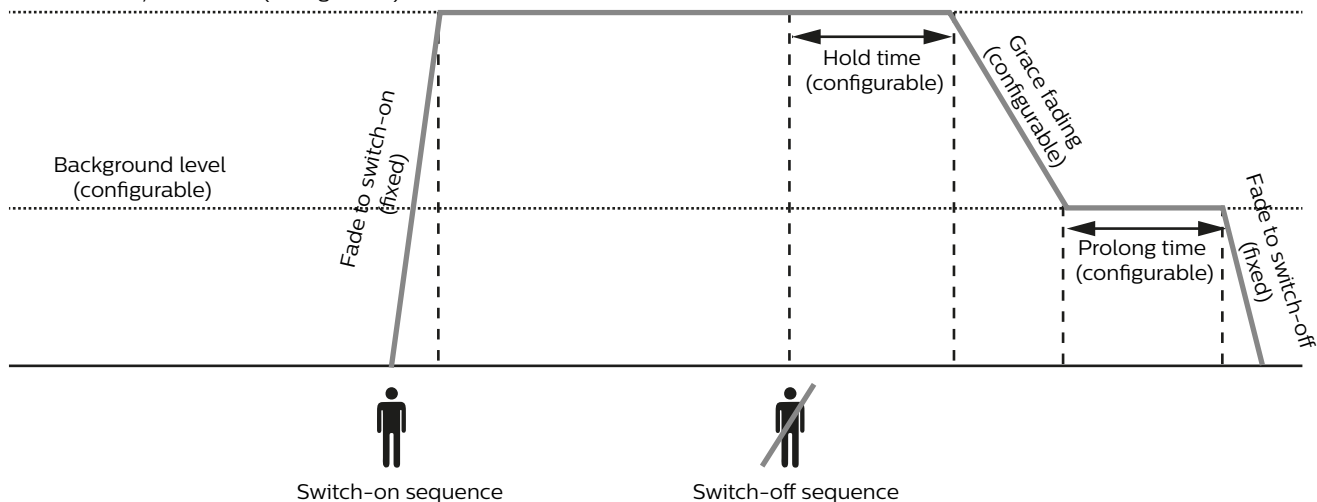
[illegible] (configurable)

Hold time (configurable)

Grace fading (configurable)

Background level (configurable)

Fade to switch-on (fixed)

Prolong time (configurable)

Fade to switch-off (fixed)

Switch-on sequence

Switch-off sequence